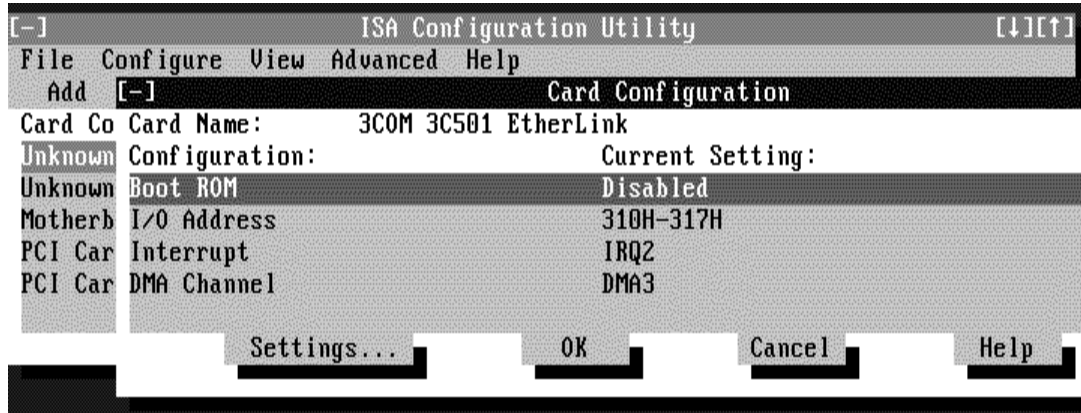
[-] ISA Configuration Utility [↓][↑]

File Configure View Advanced Help

Add

Card Co

Unknown

Unknown

Motherb

PCI Car

PCI Car

[-] Card Configuration

Card Name: 3COM 3C501 EtherLink

| Configuration: | Current Setting: |
|---|---|
| Boot ROM | Disabled |
| I/O Address | 310H-317H |
| Interrupt | IRQ2 |
| DMA Channel | DMA3 |

Settings... OK Cancel Help